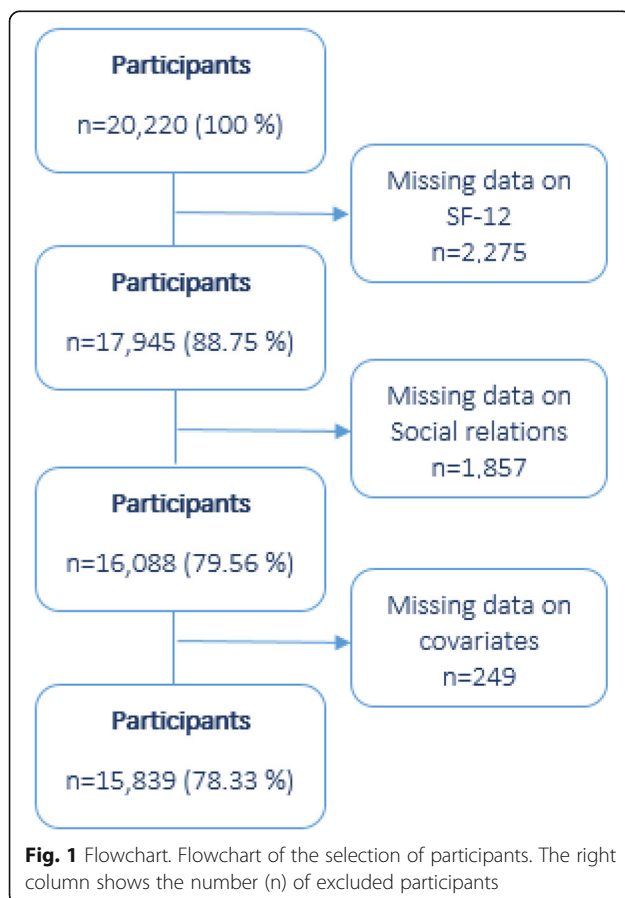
Participants

n=20,220 (100 %)

Missing data on SF-12 n=2,275

Participants

n=17,945 (88.75 %)

Missing data on Social relations n=1,857

Participants

n=16,088 (79.56 %)

Missing data on covariates n=249

Participants

n=15,839 (78.33 %)

**Fig. 1** Flowchart. Flowchart of the selection of participants. The right column shows the number (n) of excluded participants